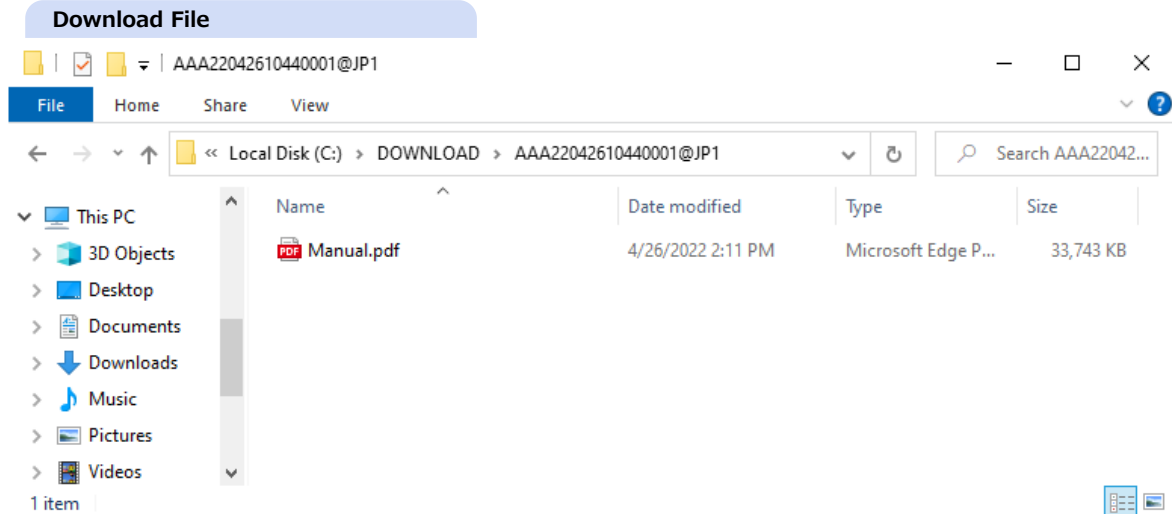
Download File

AAA22042610440001@JP1

File Home Share View

« Local Disk (C:) › DOWNLOAD › AAA22042610440001@JP1

Search AAA22042...

This PC
3D Objects
Desktop
Documents
Downloads
Music
Pictures
Videos

| Name | Date modified | Type | Size |
|---|---|---|---|
| Manual.pdf | 4/26/2022 2:11 PM | Microsoft Edge P... | 33,743 KB |

1 item